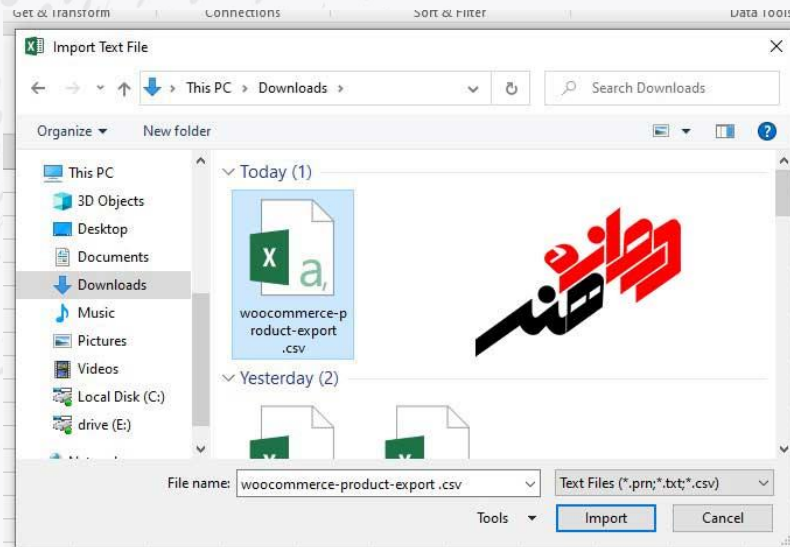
Get & Transform
Connections
Sort & Filter
Data Tools

Import Text File

This PC > Downloads >

Search Downloads

Organize
New folder

This PC
3D Objects
Desktop
Documents
Downloads
Music
Pictures
Videos
Local Disk (C:)
drive (E:)
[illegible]

Today (1)

woocommerce-product-export.csv

دروازه هنر

Yesterday (2)

File name: woocommerce-product-export .csv
Text Files (*.prn;*.txt;*.csv)
Tools
Import
Cancel